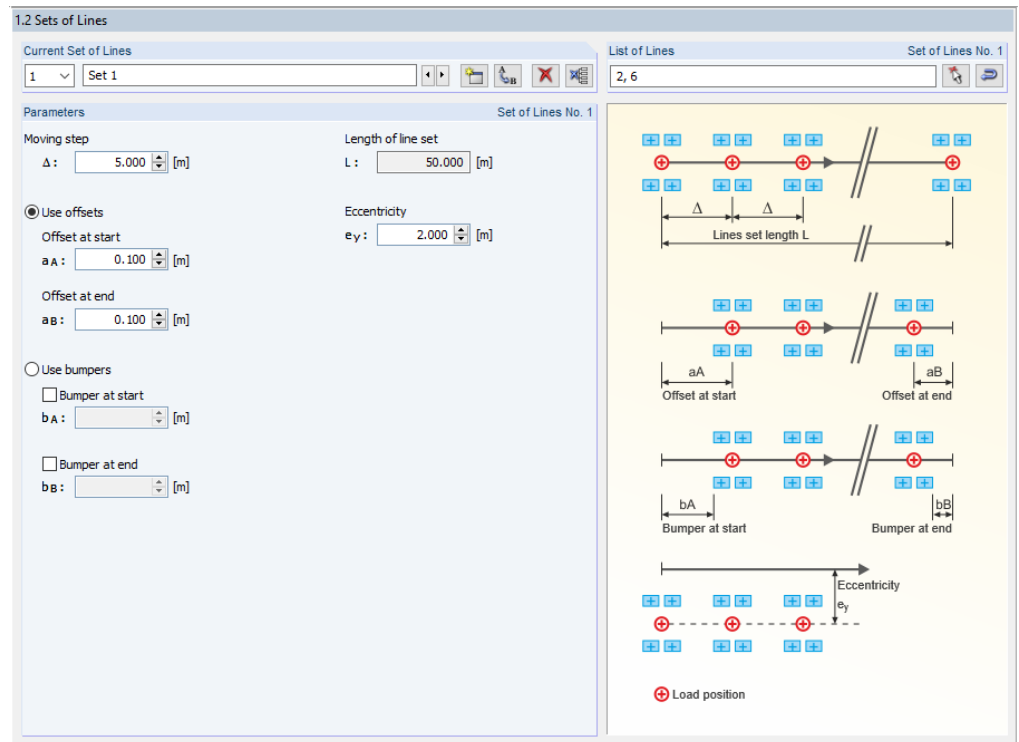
1.2 Sets of Lines

Current Set of Lines

1 Set 1

List of Lines Set of Lines No. 1

2, 6

Parameters Set of Lines No. 1

Moving step

Δ : 5.000 [m]

Length of line set

L : 50.000 [m]

Use offsets

Offset at start

$a_A$ : 0.100 [m]

Offset at end

$a_B$ : 0.100 [m]

Eccentricity

$e_Y$ : 2.000 [m]

Use bumpers

Bumper at start

$b_A$ : [m]

Bumper at end

$b_B$ : [m]

Δ Δ

Lines set length L

aA aB

Offset at start Offset at end

bA bB

Bumper at start Bumper at end

Eccentricity

$e_y$

Load position